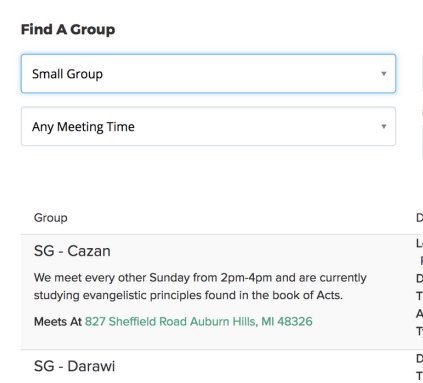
Find A Group

Small Group ▾

Any Meeting Time ▾

Group

SG - Cazan

We meet every other Sunday from 2pm-4pm and are currently studying evangelistic principles found in the book of Acts.

Meets At 827 Sheffield Road Auburn Hills, MI 48326

SG - Darawi

D
L
F
D
T
A
T
D
T